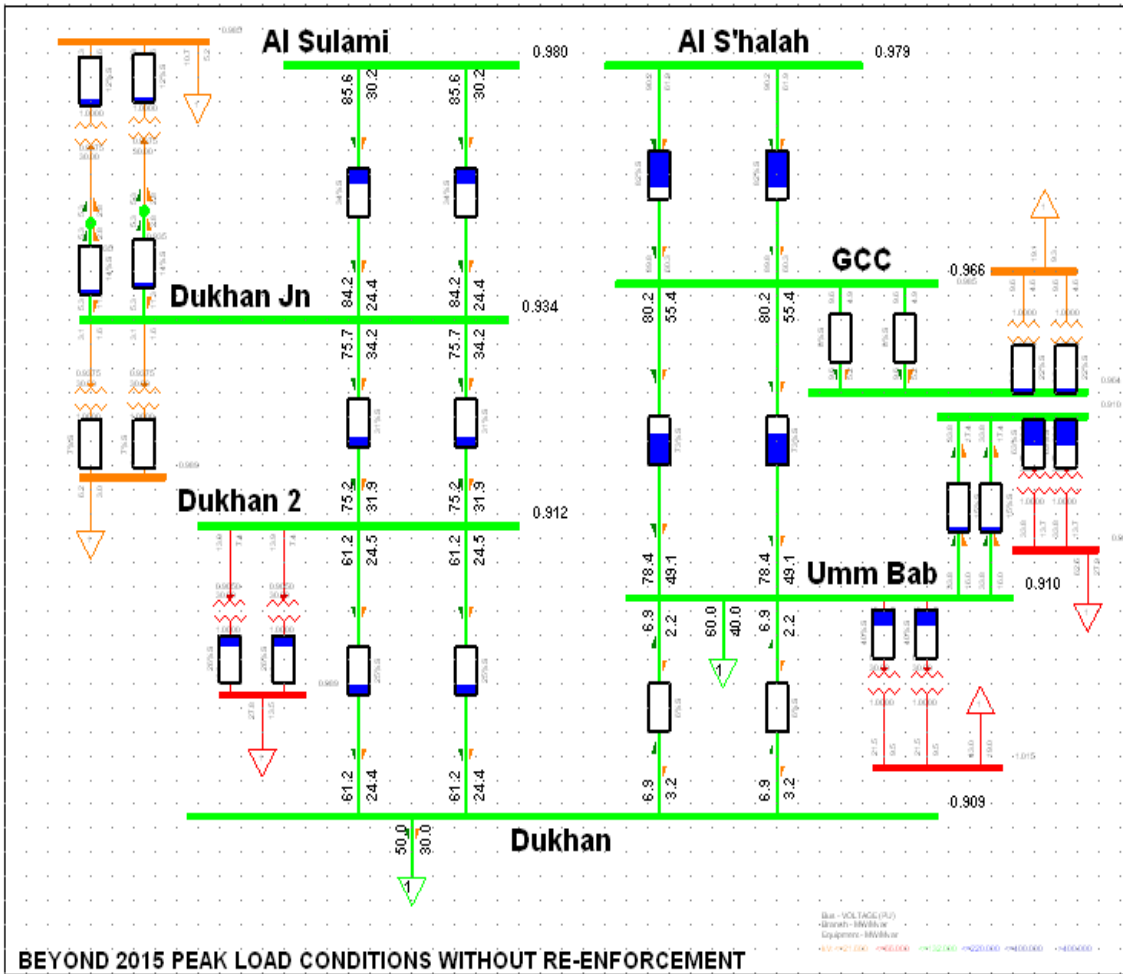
Al Sulami

0.980

Al S'halah

0.979

85.6 30.2 85.6 30.2

GCC

0.966

Dukhan Jn

84.2 24.4 84.2 24.4

0.934

80.2 55.4 80.2 55.4

75.7 34.2 75.7 34.2

Dukhan 2

75.2 31.9 75.2 31.9

0.912

61.2 24.5 61.2 24.5

78.4 49.1 78.4 49.1

Umm Bab

0.910

6.9 2.2 60.0 40.0 6.9 2.2

1

61.2 24.4 61.2 24.4 6.9 3.2 6.9 3.2

0.909

50.0 30.0

Dukhan

1

BEYOND 2015 PEAK LOAD CONDITIONS WITHOUT RE-ENFORCEMENT